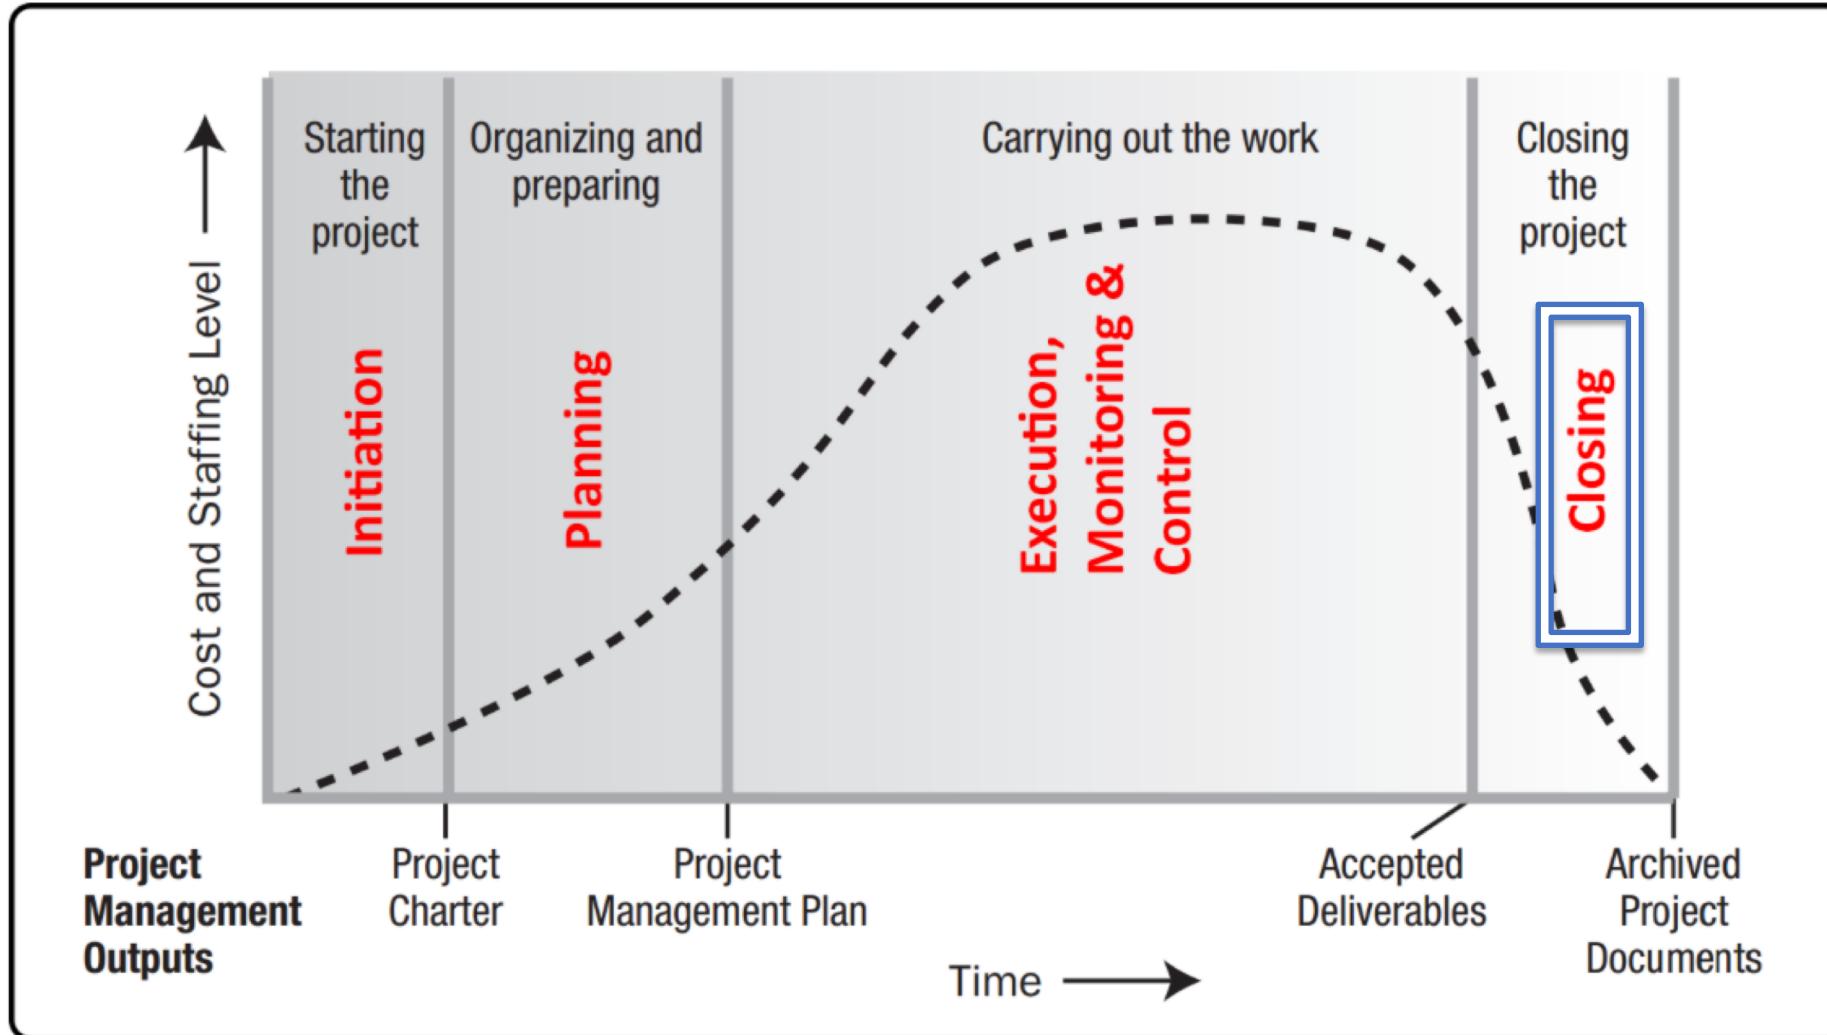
Cost and Staffing Level

Starting the project

Organizing and preparing

Carrying out the work

Closing the project

Initiation

Planning

Execution, Monitoring & Control

Closing

Project Management Outputs

Project Charter

Project Management Plan

Accepted Deliverables

Archived Project Documents

Time